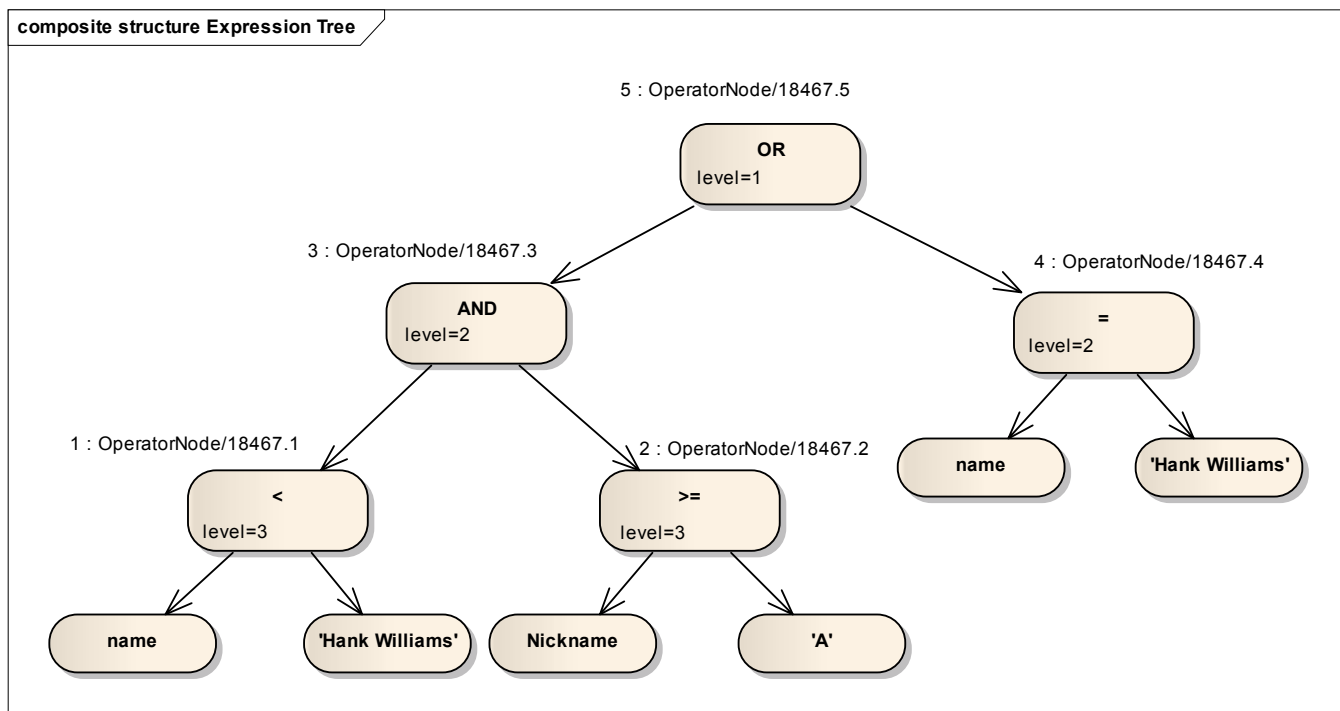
composite structure Expression Tree

5 : OperatorNode/18467.5

OR
level=1

3 : OperatorNode/18467.3

AND
level=2

4 : OperatorNode/18467.4

=
level=2

1 : OperatorNode/18467.1

<
level=3

2 : OperatorNode/18467.2

>=
level=3

name

'Hank Williams'

name

'Hank Williams'

Nickname

'A'